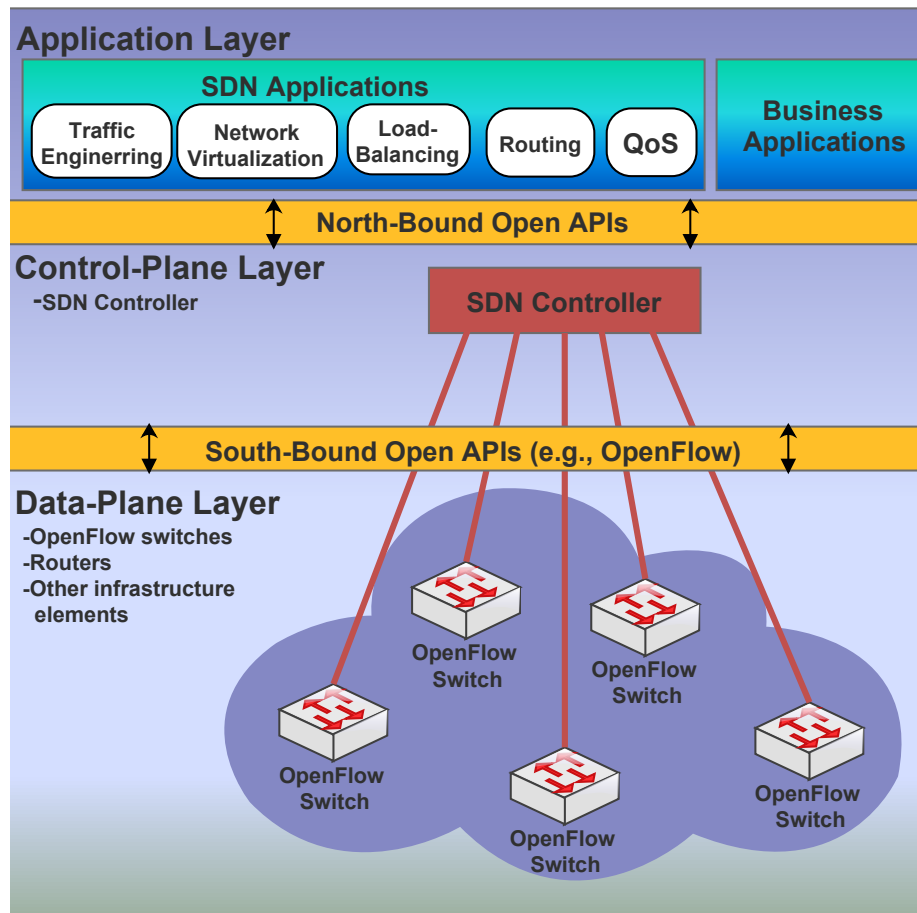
Application Layer

SDN Applications

Traffic Enginerring

Network Virtualization

Load-Balancing

Routing

QoS

Business Applications

North-Bound Open APIs

Control-Plane Layer
-SDN Controller

SDN Controller

South-Bound Open APIs (e.g., OpenFlow)

Data-Plane Layer
-OpenFlow switches
-Routers
-Other infrastructure elements

OpenFlow Switch

OpenFlow Switch

OpenFlow Switch

OpenFlow Switch

OpenFlow Switch